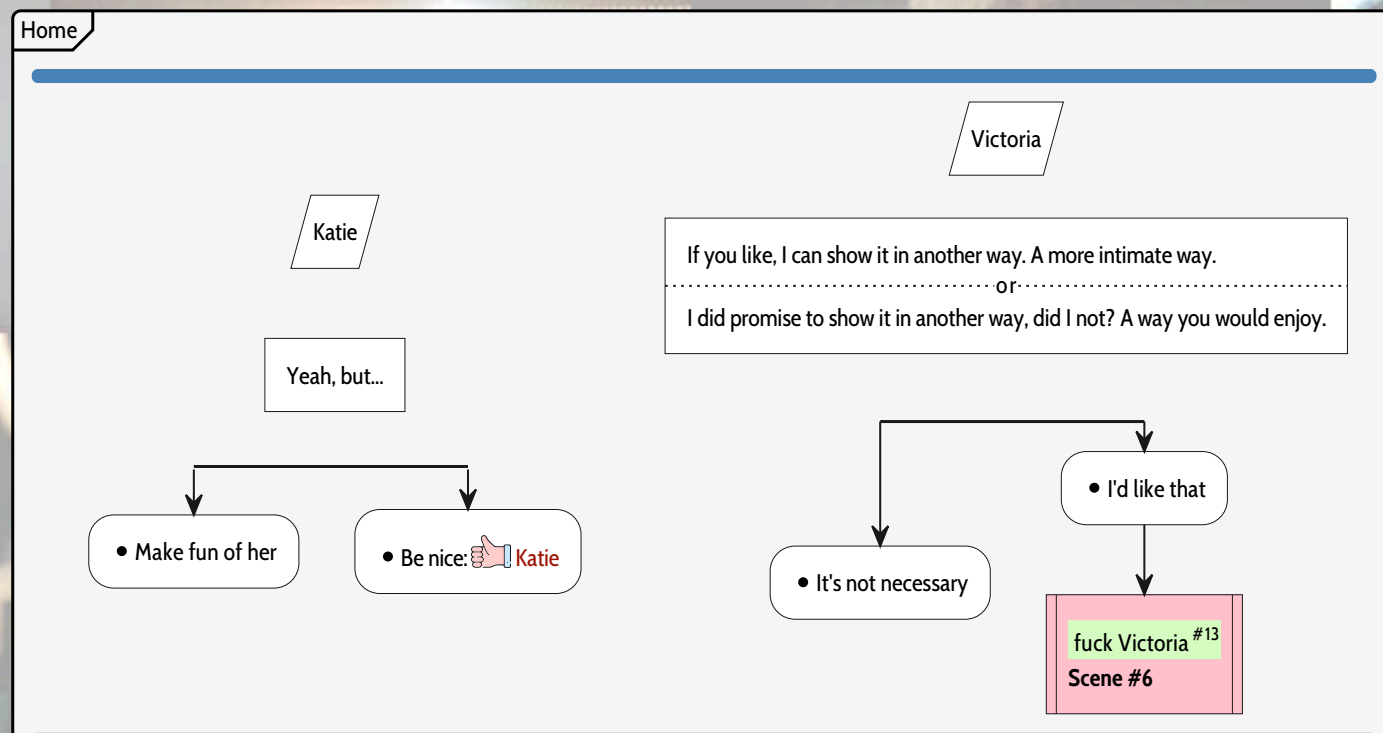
Home

Katie

Yeah, but...

• Make fun of her

• Be nice: Katie

Victoria

If you like, I can show it in another way. A more intimate way.

or

I did promise to show it in another way, did I not? A way you would enjoy.

• It's not necessary

• I'd like that

fuck Victoria $^{\#13}$
**Scene #6**